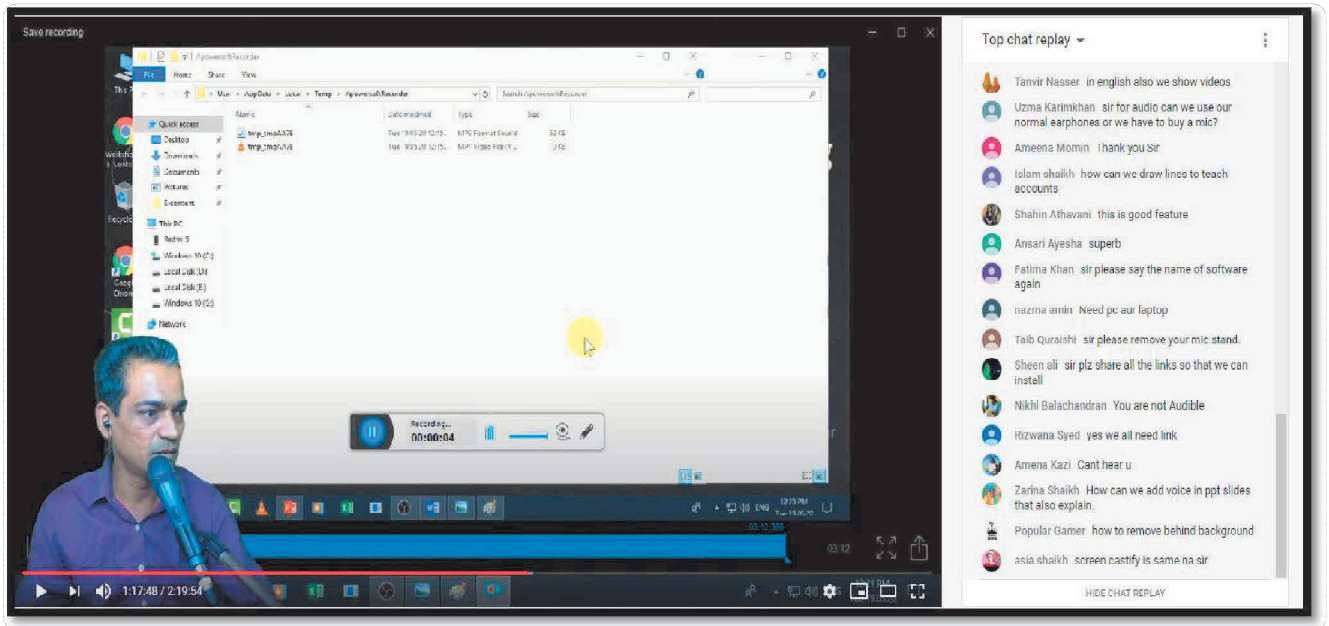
Save recording

File Home Share View

Quick access
Desktop
Downloads
Documents
Pictures
E-content
This PC
Network

Name
temp_smoAA76
temp_smoUV6

Date modified
Type
Size

MP3 Format Sound
52 KB
0 KB

Search Apowersoft Recorder

Recording...
00:00:04

12:15 PM

03:12

1:17:48 / 2:19:54

Top chat replay

Tanvir Nasser in english also we show videos

Uzma Karimkhan sir for audio can we use our normal earphones or we have to buy a mic?

Ameena Momin Thank you Sir

Islam shaikh how can we draw lines to teach accounts

Shahin Athavani this is good feature

Ansari Ayesha superb

Fatima Khan sir please say the name of software again

nazma amin Need pc aur laptop

Taib Quraishi sir please remove your mic stand.

Sheen ali sir plz share all the links so that we can install

Nikhil Balachandran You are not Audible

Rizwana Syed yes we all need link

Amena Kazi Cant hear u

Zarina Shaikh How can we add voice in ppt slides that also explain.

Popular Gamer how to remove behind background

asia shaikh screen castify is same na sir

HIDE CHAT REPLAY